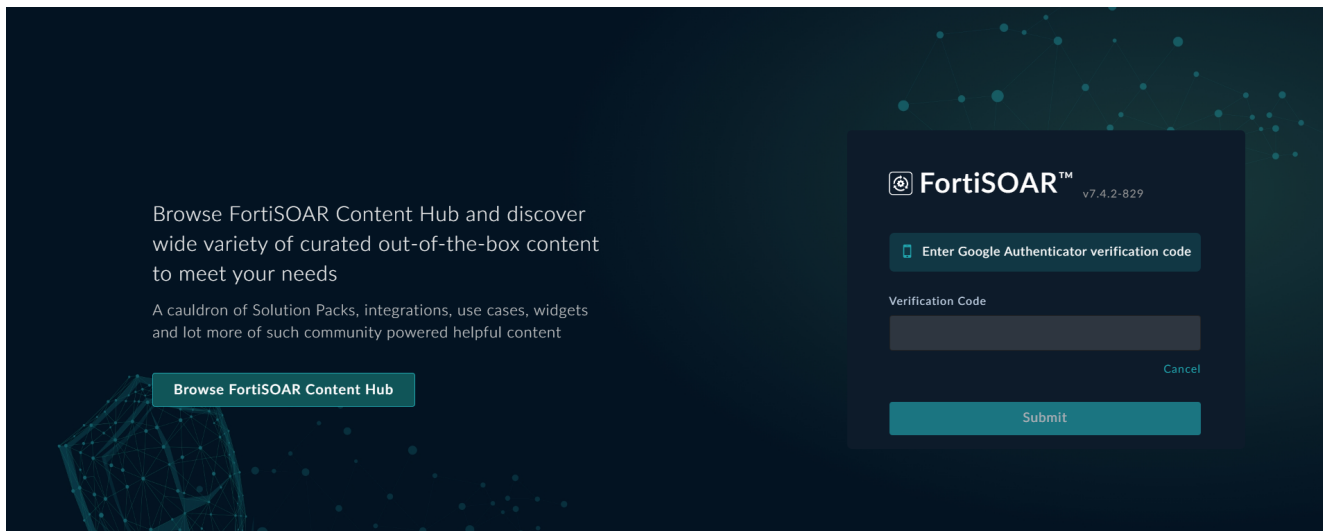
Browse FortiSOAR Content Hub and discover wide variety of curated out-of-the-box content to meet your needs

A cauldron of Solution Packs, integrations, use cases, widgets and lot more of such community powered helpful content

Browse FortiSOAR Content Hub

FortiSOAR™ v7.4.2-829

Enter Google Authenticator verification code

Verification Code

Cancel

Submit